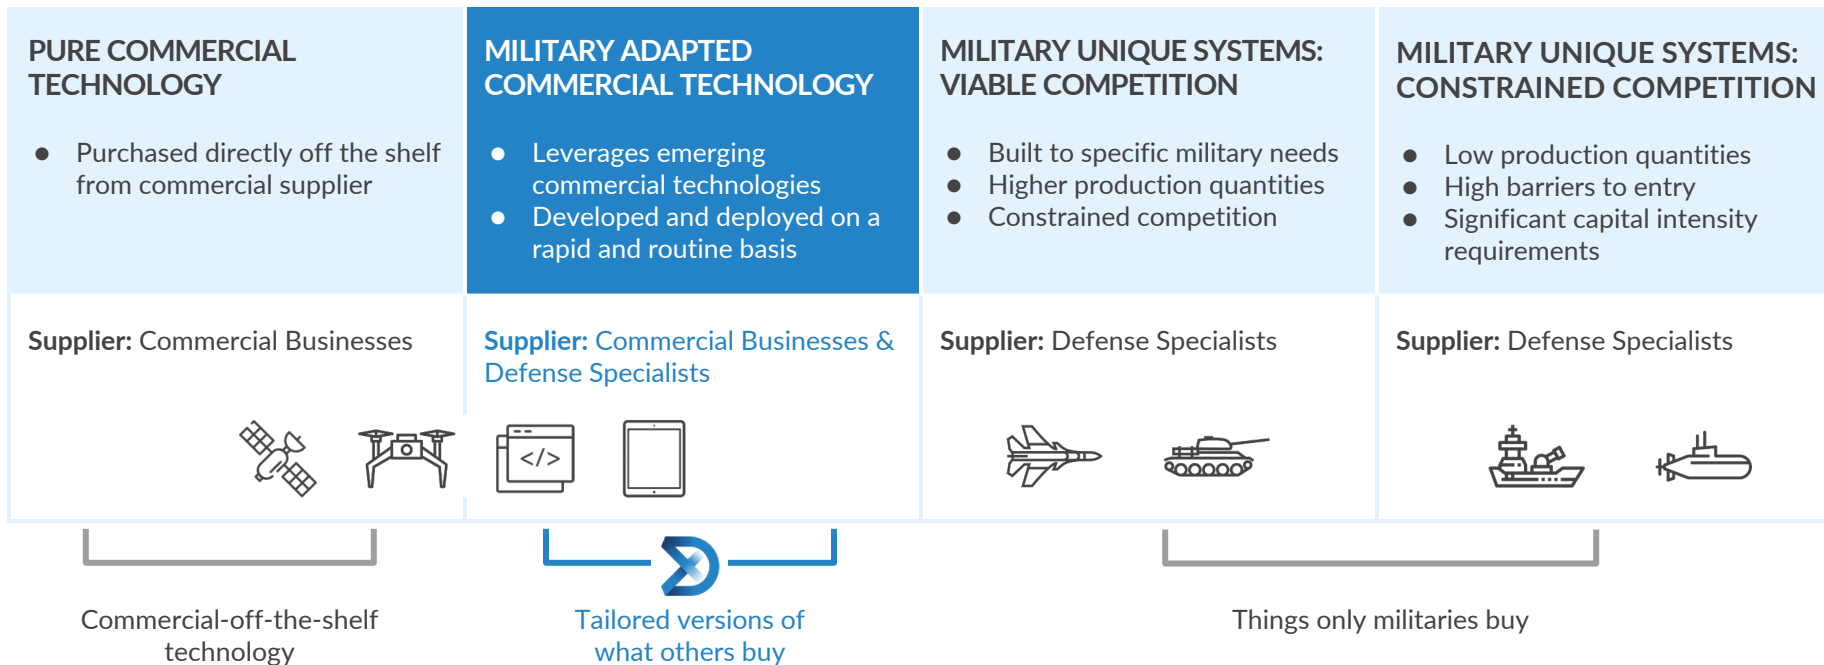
PURE COMMERCIAL TECHNOLOGY

- Purchased directly off the shelf from commercial supplier

MILITARY ADAPTED COMMERCIAL TECHNOLOGY

- Leverages emerging commercial technologies
- Developed and deployed on a rapid and routine basis

MILITARY UNIQUE SYSTEMS: VIABLE COMPETITION

- Built to specific military needs
- Higher production quantities
- Constrained competition

MILITARY UNIQUE SYSTEMS: CONSTRAINED COMPETITION

- Low production quantities
- High barriers to entry
- Significant capital intensity requirements

**Supplier:** Commercial Businesses

**Supplier:** Commercial Businesses & Defense Specialists

</>

**Supplier:** Defense Specialists

**Supplier:** Defense Specialists

Commercial-off-the-shelf technology

Tailored versions of what others buy

Things only militaries buy